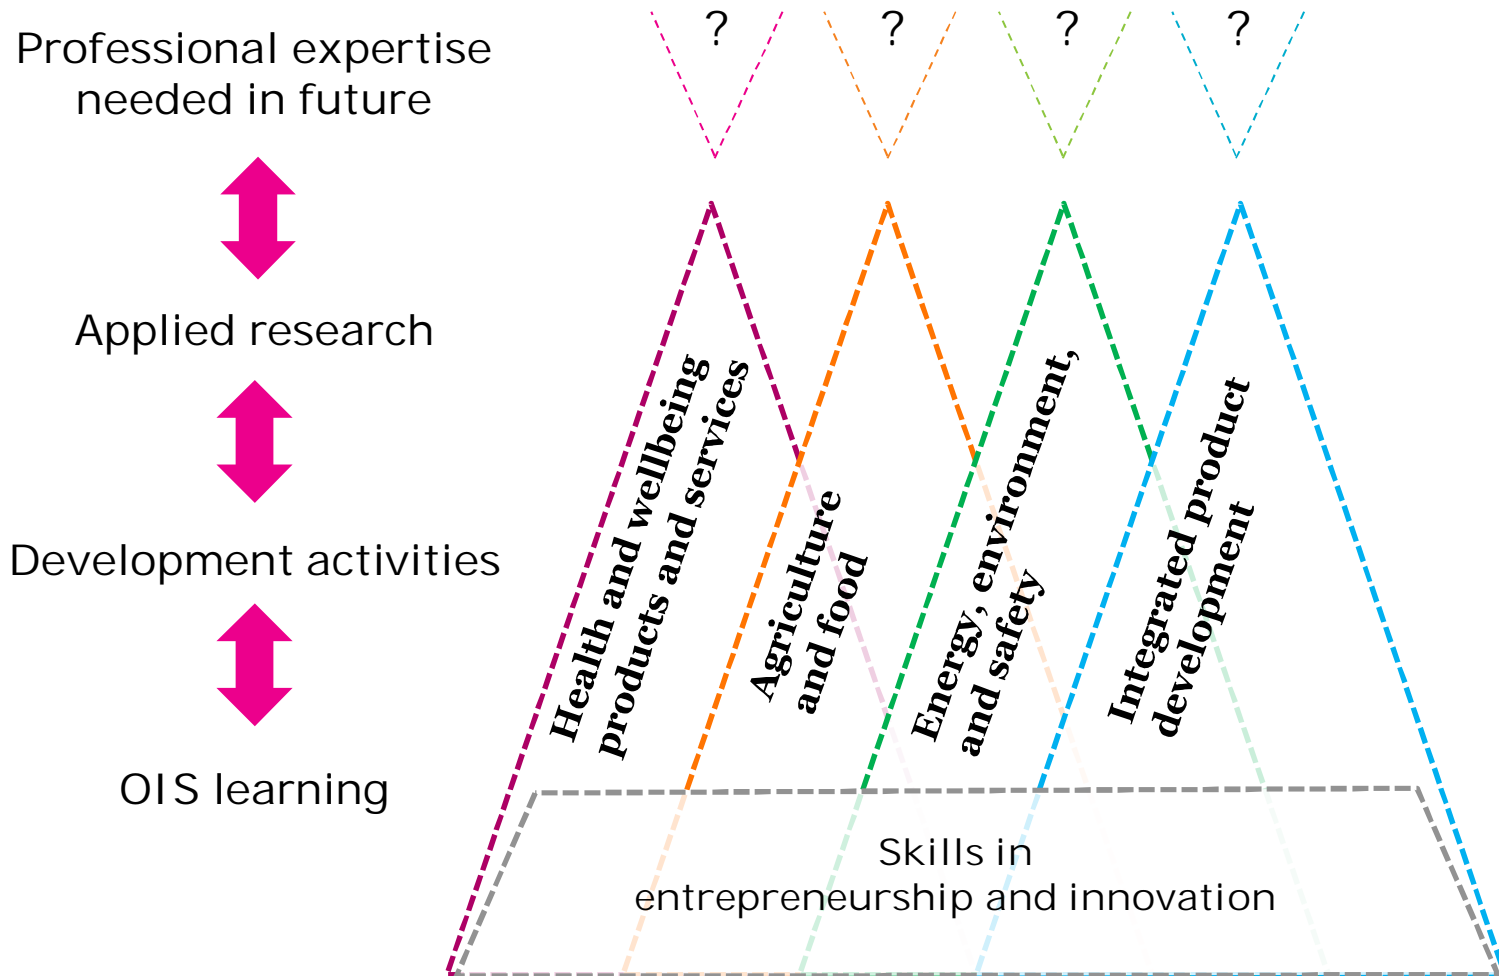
Professional expertise needed in future

Applied research

Development activities

OIS learning

? ? ? ?

Health and wellbeing products and services

Agriculture and food

Energy, environment, and safety

Integrated product development

Skills in entrepreneurship and innovation